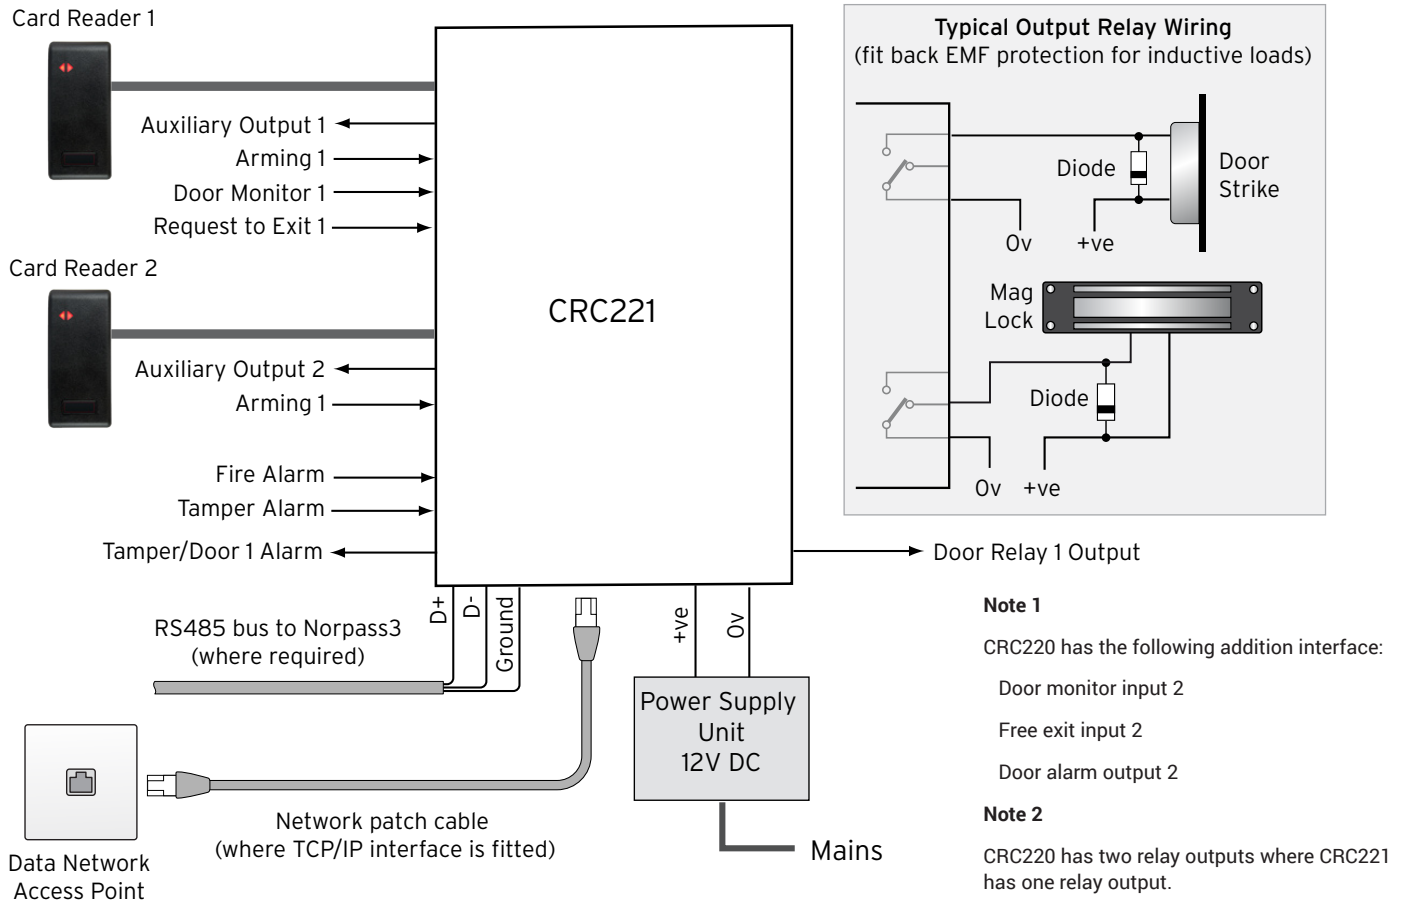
Card Reader 1

Auxiliary Output 1
Arming 1
Door Monitor 1
Request to Exit 1

Card Reader 2

Auxiliary Output 2
Arming 1

Fire Alarm
Tamper Alarm
Tamper/Door 1 Alarm

CRC221

Typical Output Relay Wiring
(fit back EMF protection for inductive loads)

Diode
Door Strike
0v
+ve

Mag Lock
Diode
0v
+ve

Door Relay 1 Output

D+
D-
Ground
+ve
0v

RS485 bus to Norpass3
(where required)

Power Supply Unit
12V DC

Mains

Data Network Access Point

Network patch cable
(where TCP/IP interface is fitted)

**Note 1**

CRC220 has the following addition interface:

Door monitor input 2

Free exit input 2

Door alarm output 2

**Note 2**

CRC220 has two relay outputs where CRC221 has one relay output.